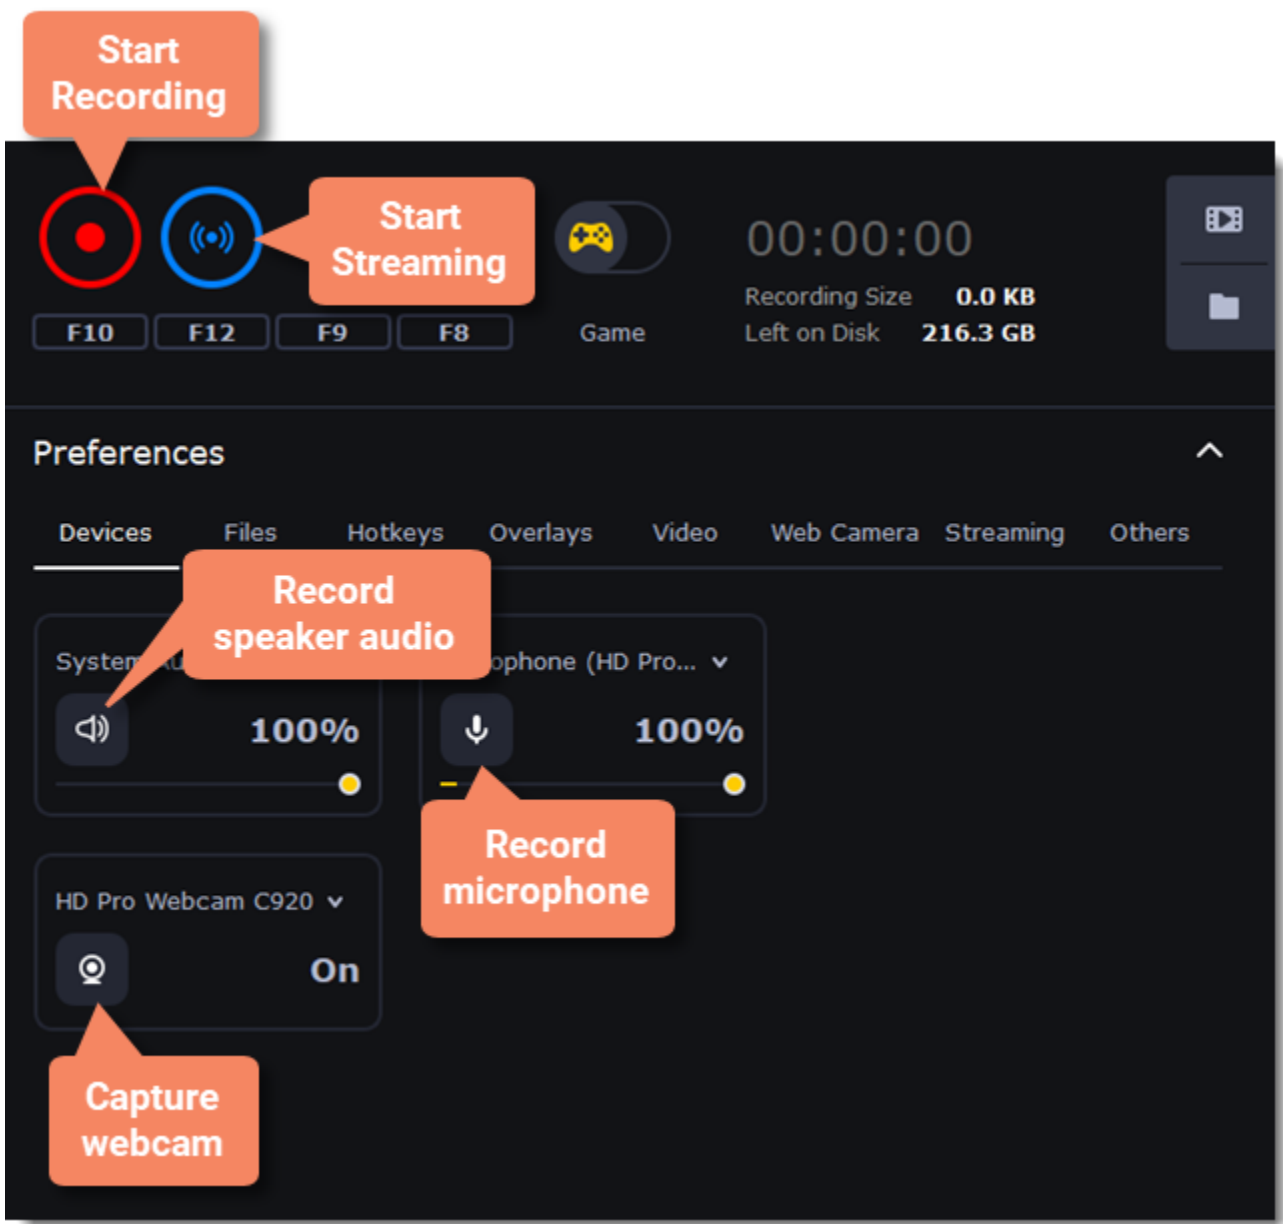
Start Recording

Start Streaming

F10 F12 F9 F8

Game

00:00:00

Recording Size 0.0 KB
Left on Disk 216.3 GB

Preferences

Devices Files Hotkeys Overlays Video Web Camera Streaming Others

Record speaker audio

System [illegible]

100%

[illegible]ophone (HD Pro...

100%

Record microphone

HD Pro Webcam C920

On

Capture webcam